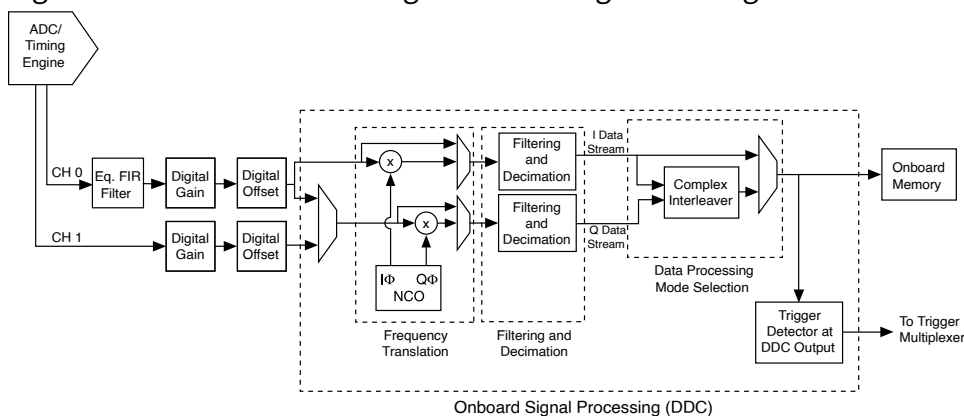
ADC/ Timing Engine

CH 0

Eq. FIR Filter

Digital Gain

Digital Offset

CH 1

Digital Gain

Digital Offset

x

x

IΦ

QΦ

NCO

Frequency Translation

Filtering and Decimation

Filtering and Decimation

Filtering and Decimation

I Data Stream

Q Data Stream

Complex Interleaver

Data Processing Mode Selection

Onboard Memory

Trigger Detector at DDC Output

To Trigger Multiplexer

Onboard Signal Processing (DDC)